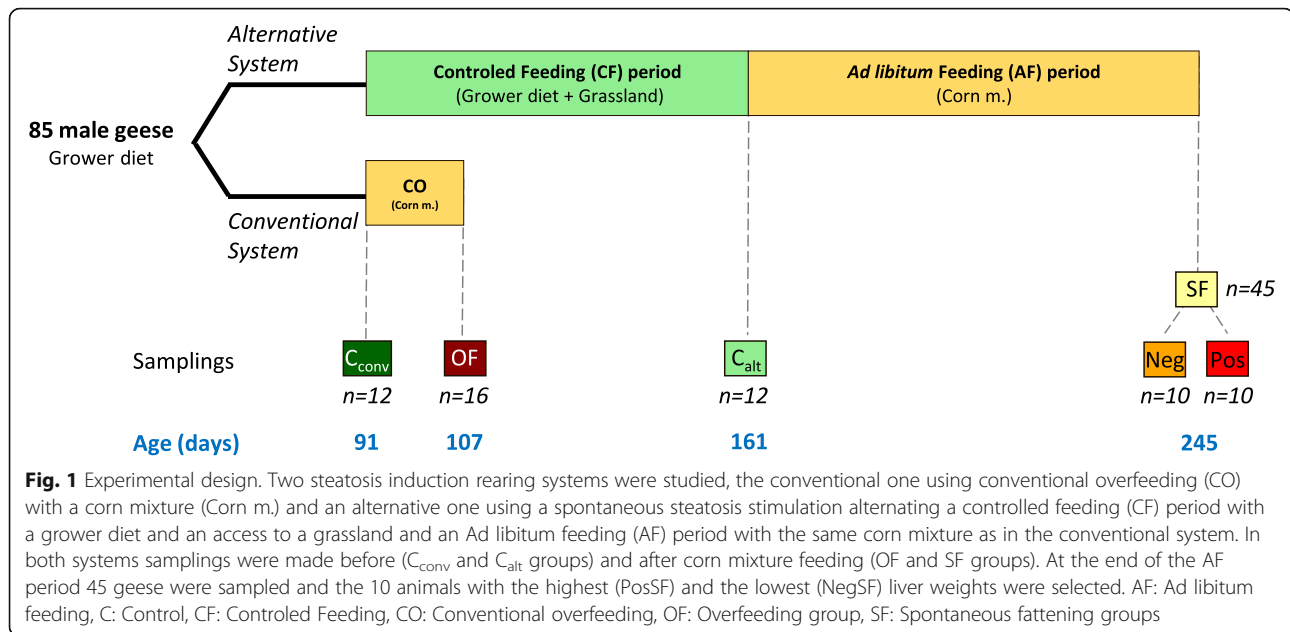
Alternative System

Controled Feeding (CF) period
(Grower diet + Grassland)

Ad libitum Feeding (AF) period
(Corn m.)

85 male geese
Grower diet

CO
(Corn m.)

Conventional System

SF $n=45$

Samplings

$C_{conv}$
$n=12$

OF
$n=16$

$C_{alt}$
$n=12$

Neg
$n=10$

Pos
$n=10$

Age (days) 91 107 161 245

**Fig. 1** Experimental design. Two steatosis induction rearing systems were studied, the conventional one using conventional overfeeding (CO) with a corn mixture (Corn m.) and an alternative one using a spontaneous steatosis stimulation alternating a controlled feeding (CF) period with a grower diet and an access to a grassland and an Ad libitum feeding (AF) period with the same corn mixture as in the conventional system. In both systems samplings were made before ($C_{conv}$ and $C_{alt}$ groups) and after corn mixture feeding (OF and SF groups). At the end of the AF period 45 geese were sampled and the 10 animals with the highest (PosSF) and the lowest (NegSF) liver weights were selected. AF: Ad libitum feeding, C: Control, CF: Controled Feeding, CO: Conventional overfeeding, OF: Overfeeding group, SF: Spontaneous fattening groups